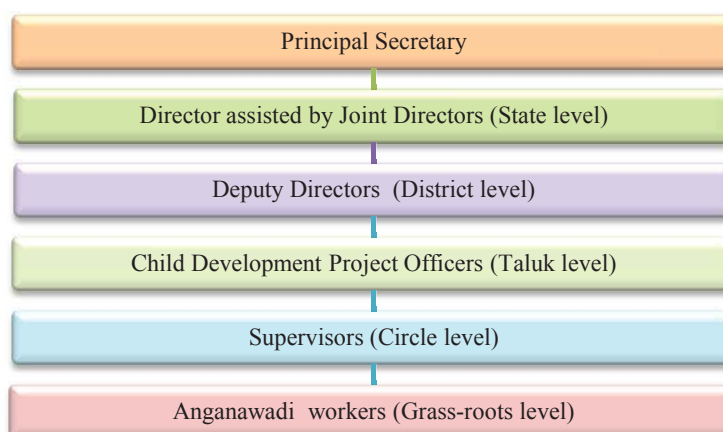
Principal Secretary

Director assisted by Joint Directors (State level)

Deputy Directors (District level)

Child Development Project Officers (Taluk level)

Supervisors (Circle level)

Anganawadi workers (Grass-roots level)